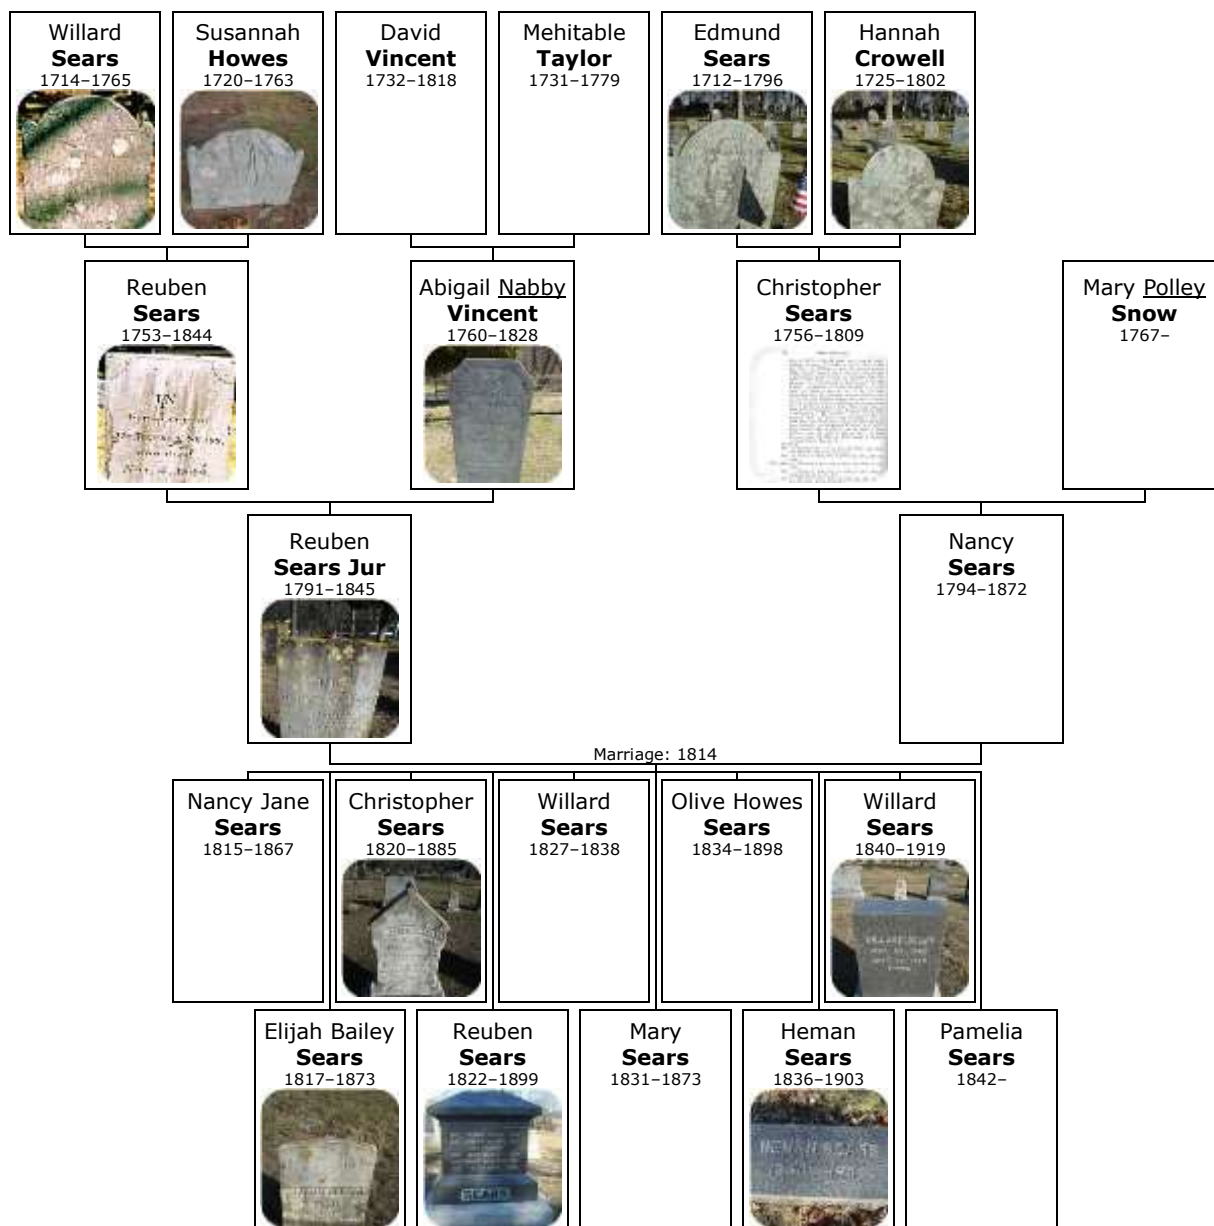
Willard
**Sears**
1714–1765

Susannah
**Howes**
1720–1763

David
**Vincent**
1732–1818

Mehitable
**Taylor**
1731–1779

Edmund
**Sears**
1712–1796

Hannah
**Crowell**
1725–1802

Reuben
**Sears**
1753–1844

Abigail Nabby
**Vincent**
1760–1828

Christopher
**Sears**
1756–1809

Mary Polley
**Snow**
1767–

Reuben
**Sears Jur**
1791–1845

Nancy
**Sears**
1794–1872

Marriage: 1814

Nancy Jane
**Sears**
1815–1867

Christopher
**Sears**
1820–1885

Willard
**Sears**
1827–1838

Olive Howes
**Sears**
1834–1898

Willard
**Sears**
1840–1919

Elijah Bailey
**Sears**
1817–1873

Reuben
**Sears**
1822–1899

Mary
**Sears**
1831–1873

Heman
**Sears**
1836–1903

Pamelia
**Sears**
1842–